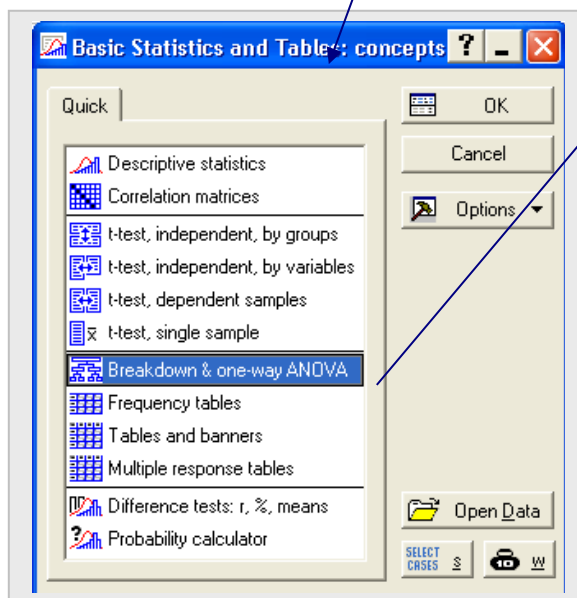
Basic Statistics and Tables: concepts ? _ X

Quick

Descriptive statistics
Correlation matrices
t-test, independent, by groups
t-test, independent, by variables
t-test, dependent samples
t-test, single sample
Breakdown & one-way ANOVA
Frequency tables
Tables and banners
Multiple response tables
Difference tests: r, %, means
Probability calculator

OK
Cancel
Options
Open Data
SELECT CASES S
W